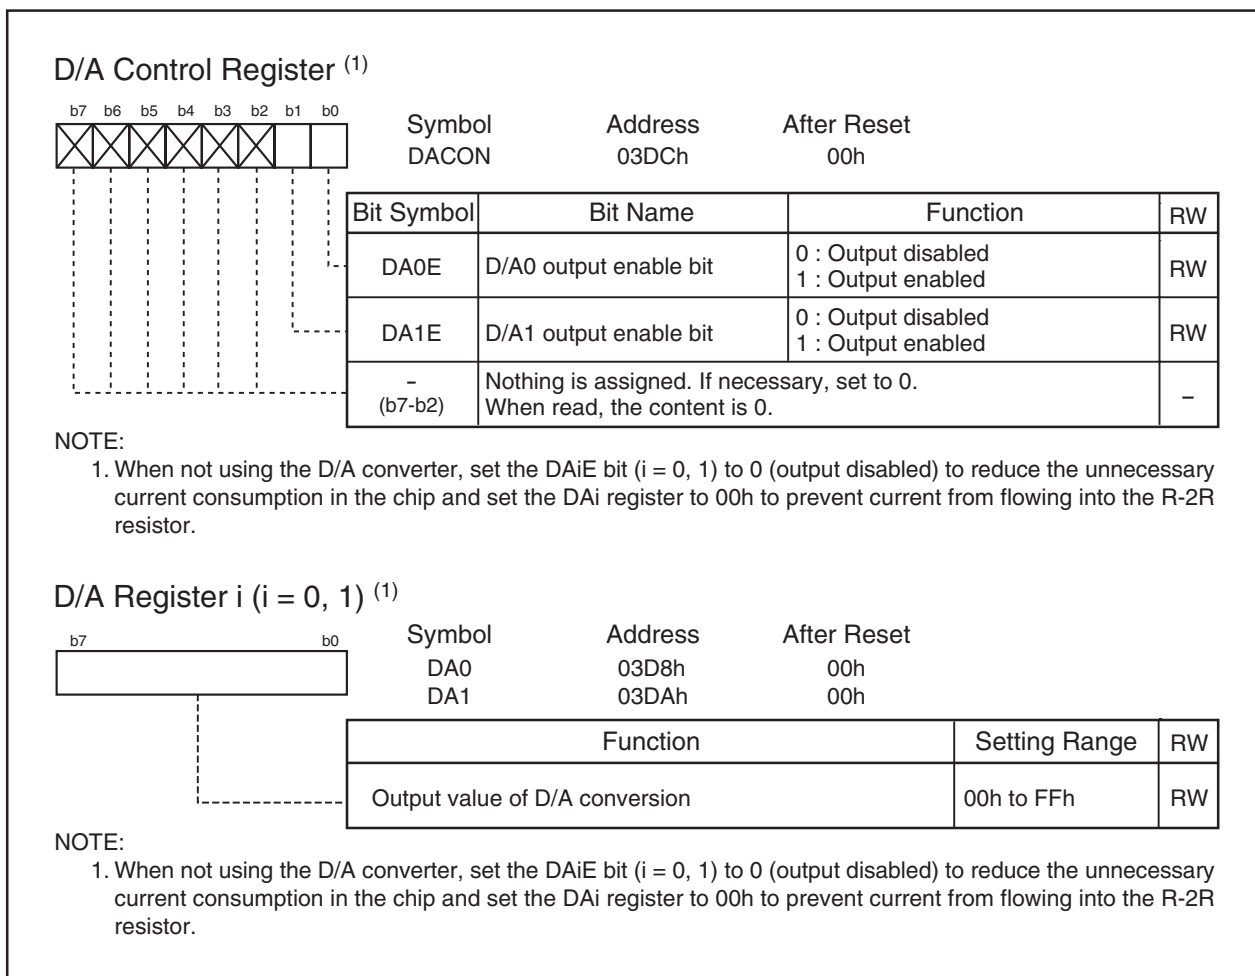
D/A Control Register $^{(1)}$

b7 b6 b5 b4 b3 b2 b1 b0

| Symbol | Address | After Reset |
|---|---|---|
| DACON | 03DCh | 00h |

| Bit Symbol | Bit Name | Function | RW |
|---|---|---|---|
| DA0E | D/A0 output enable bit | 0 : Output disabled<br>1 : Output enabled | RW |
| DA1E | D/A1 output enable bit | 0 : Output disabled<br>1 : Output enabled | RW |
| –<br>(b7-b2) | Nothing is assigned. If necessary, set to 0.<br>When read, the content is 0. | | – |

NOTE:
1. When not using the D/A converter, set the DAiE bit (i = 0, 1) to 0 (output disabled) to reduce the unnecessary current consumption in the chip and set the DAi register to 00h to prevent current from flowing into the R-2R resistor.

D/A Register i (i = 0, 1) $^{(1)}$

b7 b0

| Symbol | Address | After Reset |
|---|---|---|
| DA0 | 03D8h | 00h |
| DA1 | 03DAh | 00h |

| Function | Setting Range | RW |
|---|---|---|
| Output value of D/A conversion | 00h to FFh | RW |

NOTE:
1. When not using the D/A converter, set the DAiE bit (i = 0, 1) to 0 (output disabled) to reduce the unnecessary current consumption in the chip and set the DAi register to 00h to prevent current from flowing into the R-2R resistor.